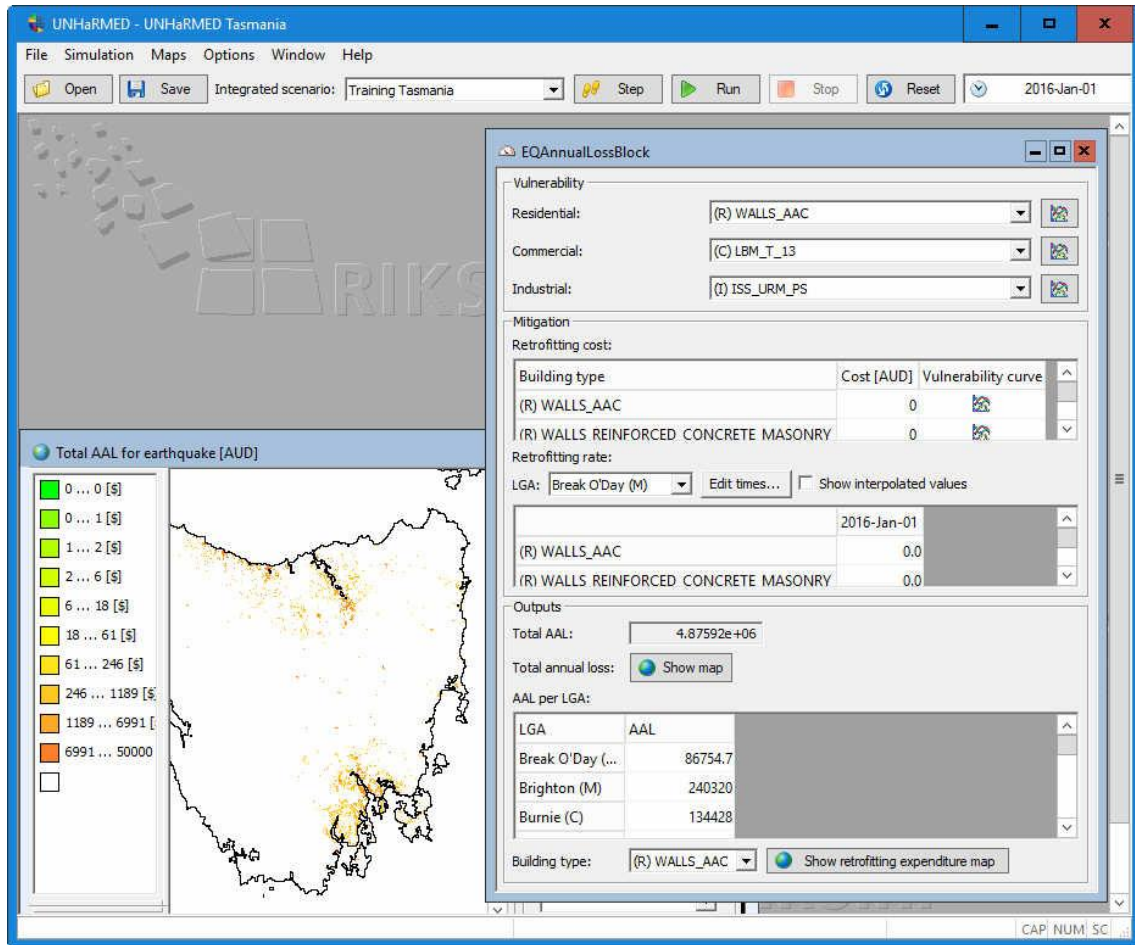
UNHaRMED - UNHaRMED Tasmania

File Simulation Maps Options Window Help

Open Save Integrated scenario: Training Tasmania Step Run Stop Reset 2016-Jan-01

RIKS

EQAnnualLossBlock

Vulnerability

Residential: (R) WALLS_AAC

Commercial: (C) LBM_T_13

Industrial: (I) ISS_URM_PS

Mitigation

Retrofitting cost:

| Building type | Cost [AUD] | Vulnerability curve |
|---|---|---|
| (R) WALLS_AAC | 0 | |
| (R) WALLS REINFORCED CONCRETE MASONRY | 0 | |

Retrofitting rate:

LGA: Break O'Day (M) Edit times... Show interpolated values

| | 2016-Jan-01 |
|---|---|
| (R) WALLS_AAC | 0.0 |
| (R) WALLS REINFORCED CONCRETE MASONRY | 0.0 |

Outputs

Total AAL: 4.87592e+06

Total annual loss: Show map

AAL per LGA:

| LGA | AAL |
|---|---|
| Break O'Day (... | 86754.7 |
| Brighton (M) | 240320 |
| Burnie (C) | 134428 |

Building type: (R) WALLS_AAC Show retrofitting expenditure map

Total AAL for earthquake [AUD]

0 ... 0 [$]
0 ... 1 [$]
1 ... 2 [$]
2 ... 6 [$]
6 ... 18 [$]
18 ... 61 [$]
61 ... 246 [$]
246 ... 1189 [$
1189 ... 6991 [
6991 ... 50000

CAP NUM SC